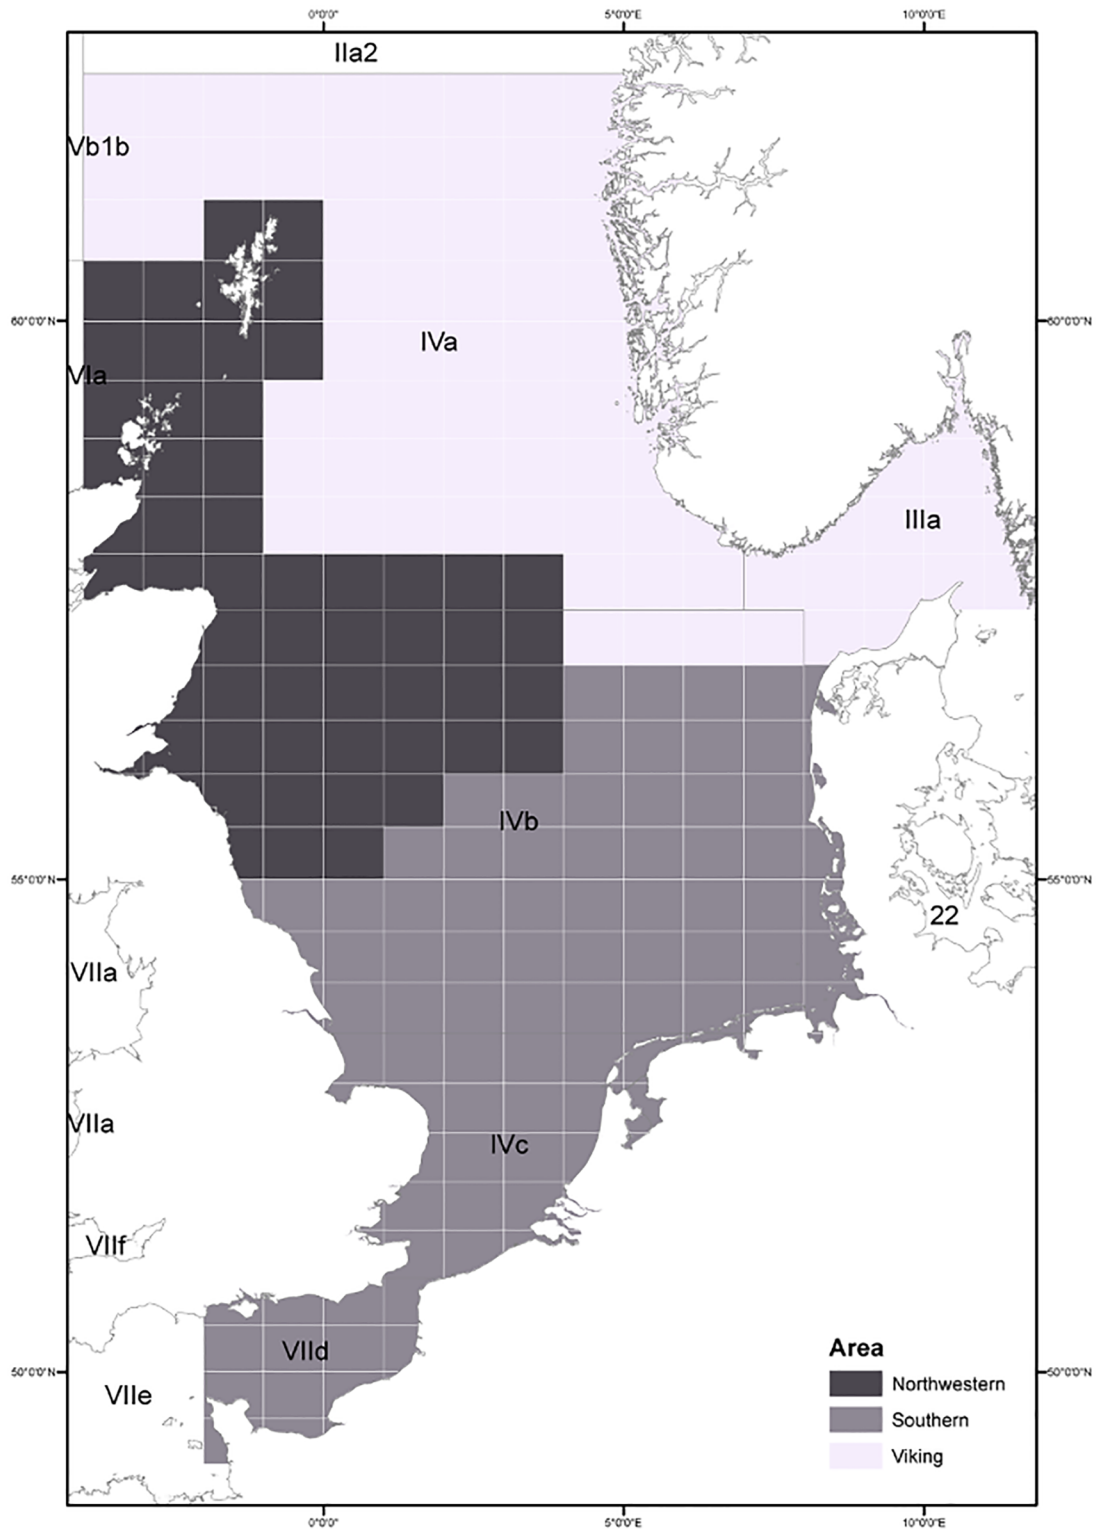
0°0'0"
5°0'0"E
10°0'0"E

IIa2

Vb1b

60°0'0"N
60°0'0"N

IVa

VIa

IIIa

IVb

55°0'0"N
55°0'0"N

22

VIIa

VIIa

IVc

VIIf

VIId

50°0'0"N
50°0'0"N

VIIe

Area
Northwestern
Southern
Viking

0°0'0"
5°0'0"E
10°0'0"E